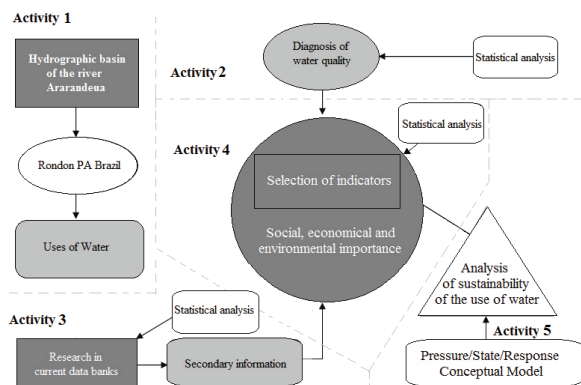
Activity 1

Hydrographic basin of the river Ararandeua

Rondon PA Brazil

Uses of Water

Activity 2

Diagnosis of water quality

Statistical analysis

Statistical analysis

Activity 4

Selection of indicators

Social, economical and environmental importance

Analysis of sustainability of the use of water

Activity 3

Statistical analysis

Research in current data banks

Secondary information

Activity 5

Pressure/State/Response Conceptual Model